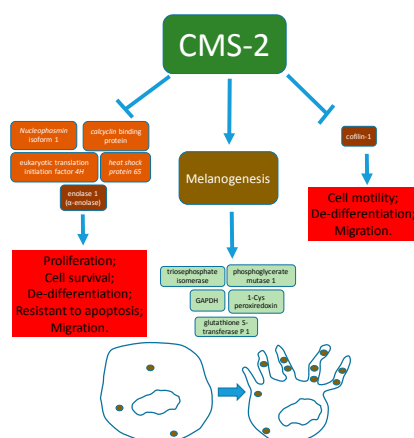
CMS-2

Nucleophosmin isoform 1

calcyclin binding protein

eukaryotic translation initiation factor 4H

heat shock protein 65

enolase 1 (α-enolase)

Proliferation; Cell survival; De-differentiation; Resistant to apoptosis; Migration.

Melanogenesis

triosephosphate isomerase

phosphoglycerate mutase 1

GAPDH

1-Cys peroxiredoxin

glutathione S-transferase P 1

cofilin-1

Cell motility; De-differentiation; Migration.